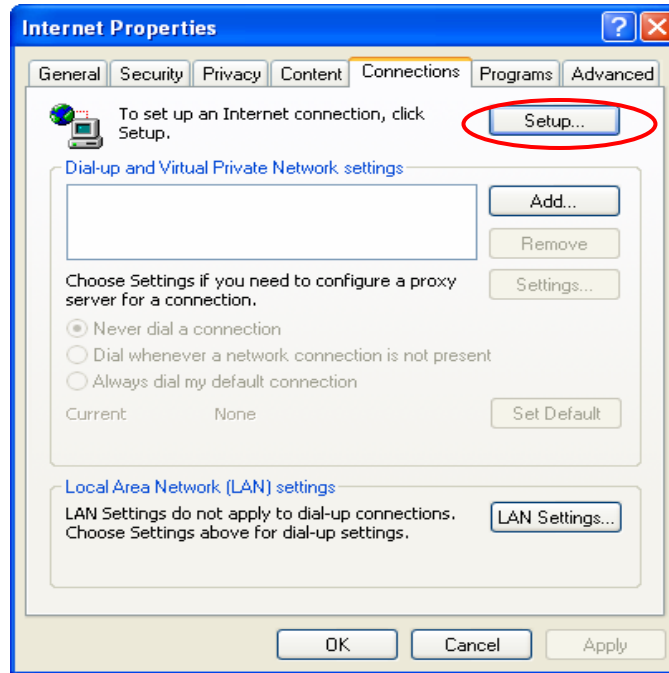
Internet Properties

?

General | Security | Privacy | Content | Connections | Programs | Advanced

To set up an Internet connection, click Setup.

Setup...

Dial-up and Virtual Private Network settings

Add...

Remove

Choose Settings if you need to configure a proxy server for a connection.

Settings...

Never dial a connection

Dial whenever a network connection is not present

Always dial my default connection

Current None

Set Default

Local Area Network (LAN) settings

LAN Settings do not apply to dial-up connections. Choose Settings above for dial-up settings.

LAN Settings...

OK

Cancel

Apply